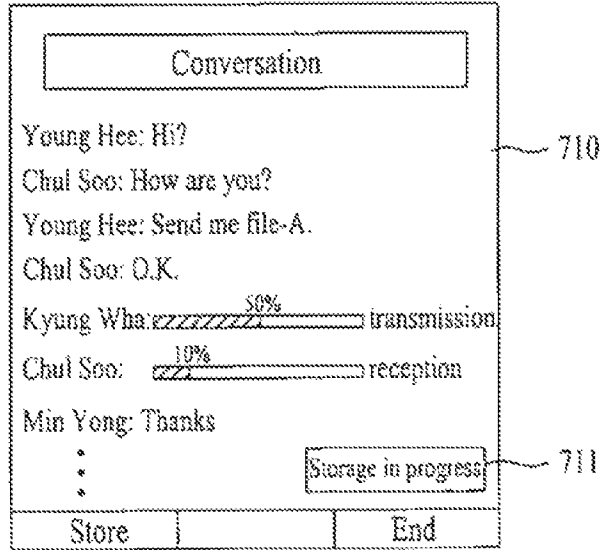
Conversation

Young Hee: Hi?

Chul Soo: How are you?

Young Hee: Send me file-A.

Chul Soo: O.K.

Kyung Wha: 50% transmission

Chul Soo: 10% reception

Min Yong: Thanks

⋮

Storage in progress

710

711

Store

End